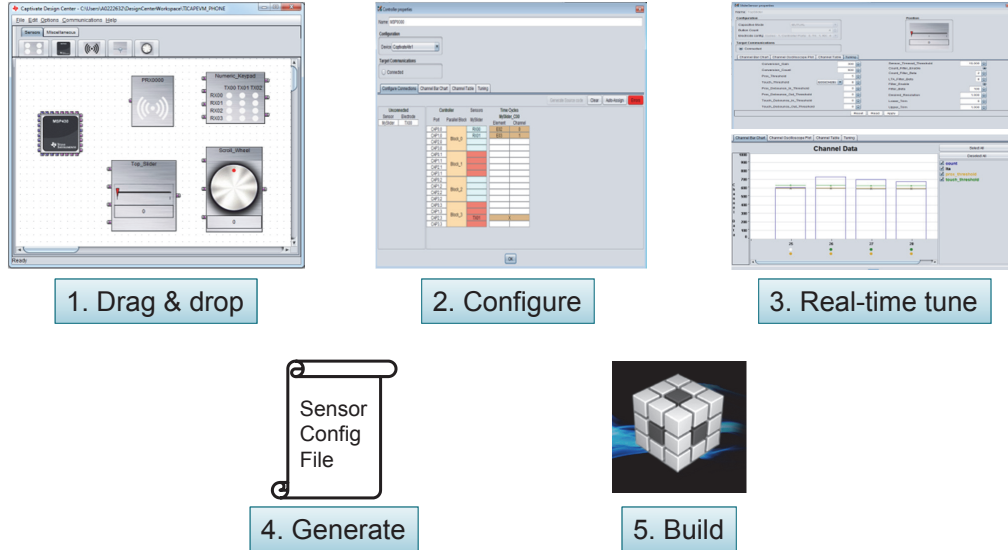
Captivate Design Center - C:\Users\A0222632\DesignCenterWorkspace\TCAPEVM_PHONE

File Edit Options Communications Help

Sensors Miscellaneous

PROX000

Numeric_Keypad

TX00 TX01 TX02

RX00

RX01

RX02

RX03

MSP430

Top_Slider

0

Scroll_Wheel

0

Ready

1. Drag & drop

Controller properties

Name MSP430

Configuration

Device: CaptivateInt1

Target Communications

Connected

Configure Connections Channel Bar Chart Channel Table Tuning

Uncommected

Controller

Sensors

Time Cycles

OK

2. Configure

Channel Data

3. Real-time tune

Sensor Config File

4. Generate

5. Build